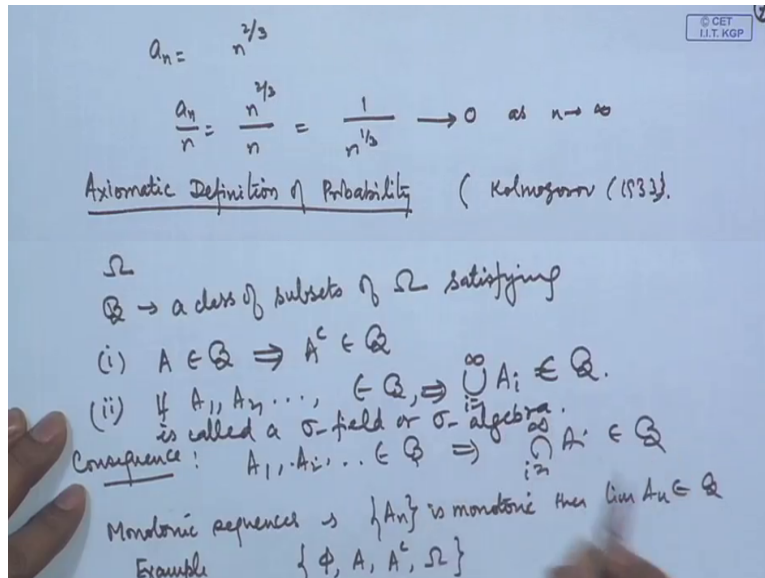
© CET
I.I.T. KGP

$a_n = n^{2/3}$

$\frac{a_n}{n} = \frac{n^{2/3}}{n} = \frac{1}{n^{1/3}} \to 0$ as $n \to \infty$

Axiomatic Definition of Probability ( Kolmogorov (1933).

$\Omega$

$\mathcal{B} \to$ a class of subsets of $\Omega$ satisfying

(i) $A \in \mathcal{B} \Rightarrow A^c \in \mathcal{B}$

(ii) If $A_1, A_2, \ldots, \in \mathcal{B}, \Rightarrow \bigcup_{i=1}^{\infty} A_i \in \mathcal{B}$.

is called a σ-field or σ-algebra.

Consequence: $A_1, A_2, \ldots \in \mathcal{B} \Rightarrow \bigcap_{i=1}^{\infty} A_i \in \mathcal{B}$

Monotonic sequences is $\{A_n\}$ is monotonic then $\lim A_n \in \mathcal{B}$

Example $\{\phi, A, A^c, \Omega\}$